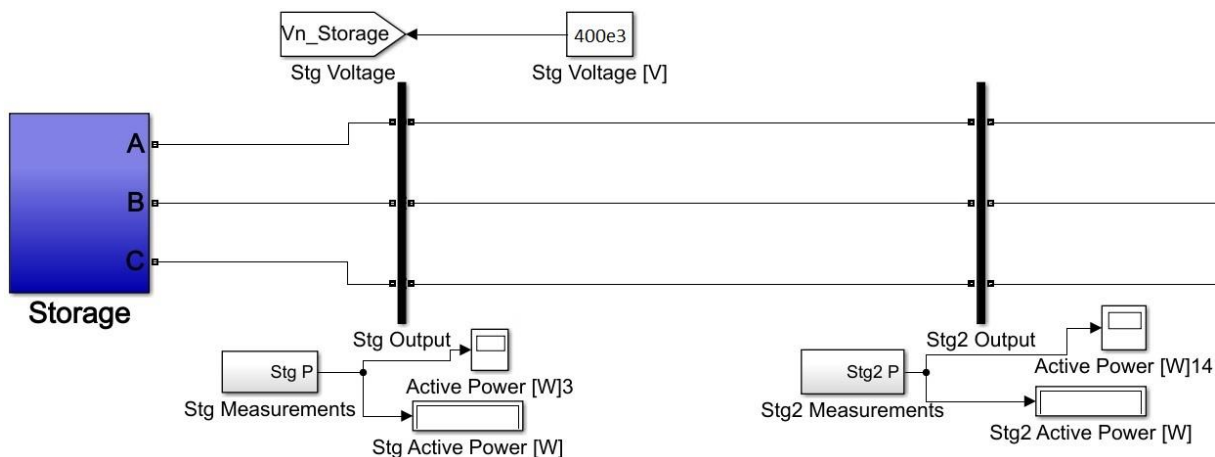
Vn_Storage
Stg Voltage
400e3
Stg Voltage [V]
A
B
C
Storage
Stg Output
Stg P
Stg Measurements
Active Power [W]3
Stg Active Power [W]
Stg2 Output
Stg2 P
Stg2 Measurements
Active Power [W]14
Stg2 Active Power [W]